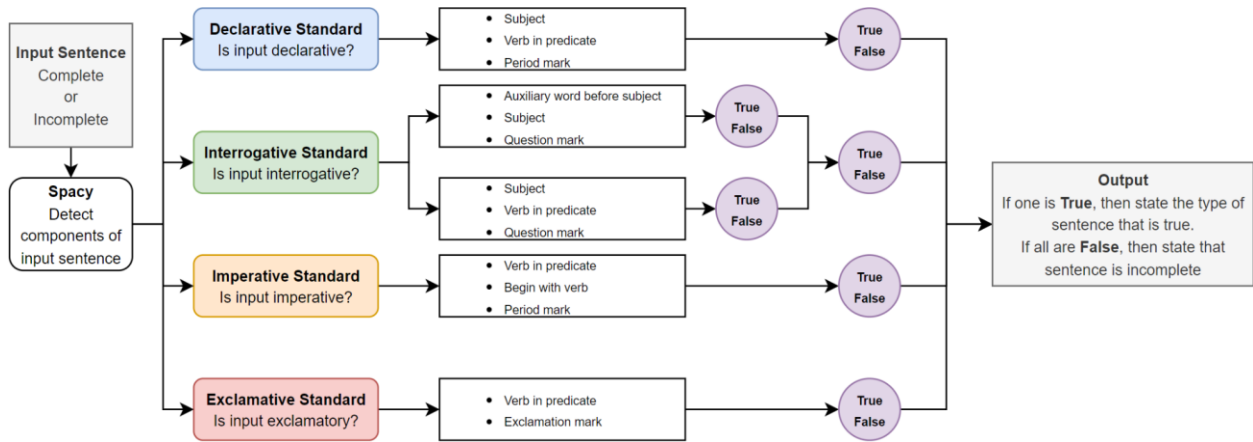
Input Sentence
Complete
or
Incomplete

Spacy
Detect components of input sentence

Declarative Standard
Is input declarative?

- Subject
- Verb in predicate
- Period mark

True
False

Interrogative Standard
Is input interrogative?

- Auxiliary word before subject
- Subject
- Question mark

True
False

- Subject
- Verb in predicate
- Question mark

True
False

True
False

Imperative Standard
Is input imperative?

- Verb in predicate
- Begin with verb
- Period mark

True
False

Exclamative Standard
Is input exclamatory?

- Verb in predicate
- Exclamation mark

True
False

Output
If one is **True**, then state the type of sentence that is true.
If all are **False**, then state that sentence is incomplete